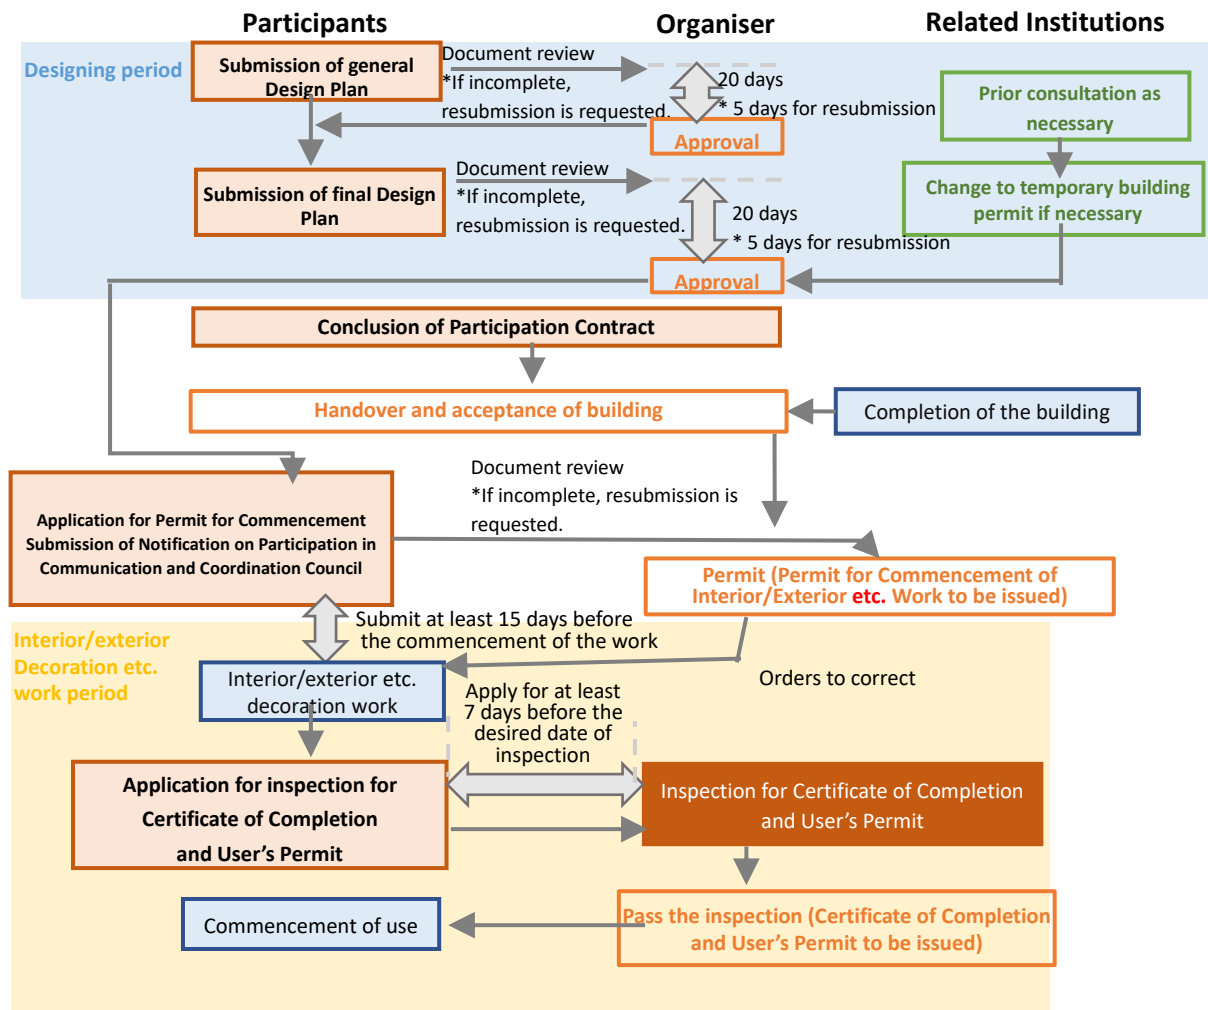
Participants

Organiser

Related Institutions

Designing period

Submission of general Design Plan

Document review
*If incomplete, resubmission is requested.

20 days
* 5 days for resubmission

Prior consultation as necessary

Approval

Submission of final Design Plan

Document review
*If incomplete, resubmission is requested.

20 days
* 5 days for resubmission

Change to temporary building permit if necessary

Approval

Conclusion of Participation Contract

Handover and acceptance of building

Completion of the building

Document review
*If incomplete, resubmission is requested.

Application for Permit for Commencement
Submission of Notification on Participation in Communication and Coordination Council

Permit (Permit for Commencement of Interior/Exterior etc. Work to be issued)

Submit at least 15 days before the commencement of the work

Interior/exterior Decoration etc. work period

Interior/exterior etc. decoration work

Orders to correct

Apply for at least 7 days before the desired date of inspection

Application for inspection for Certificate of Completion and User's Permit

Inspection for Certificate of Completion and User's Permit

Commencement of use

Pass the inspection (Certificate of Completion and User's Permit to be issued)